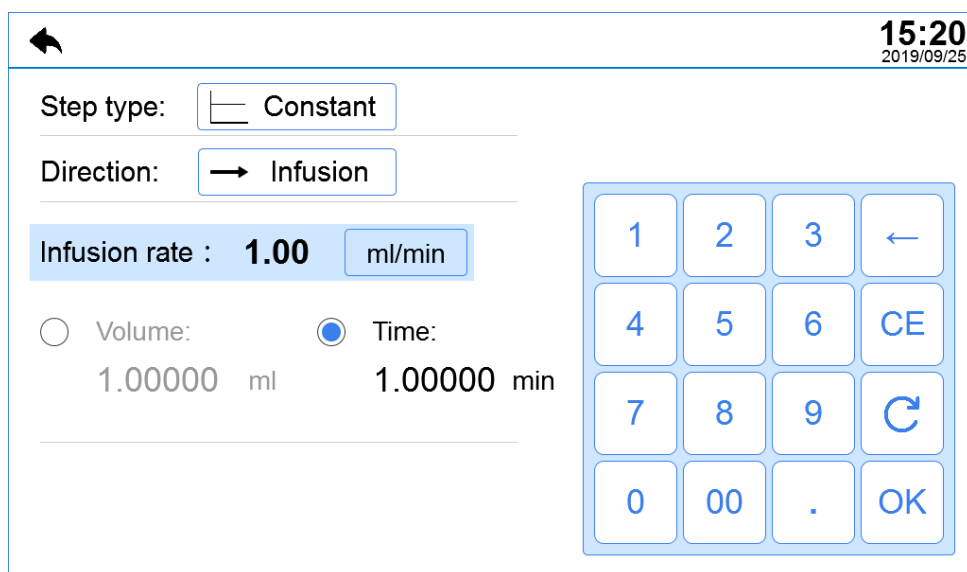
15:20
2019/09/25

Step type: Constant

Direction: → Infusion

Infusion rate : 1.00 ml/min

Volume: 1.00000 ml

Time: 1.00000 min

| 1 | 2 | 3 | ← |
|---|---|---|---|
| 4 | 5 | 6 | CE |
| 7 | 8 | 9 | |
| 0 | 00 | . | OK |